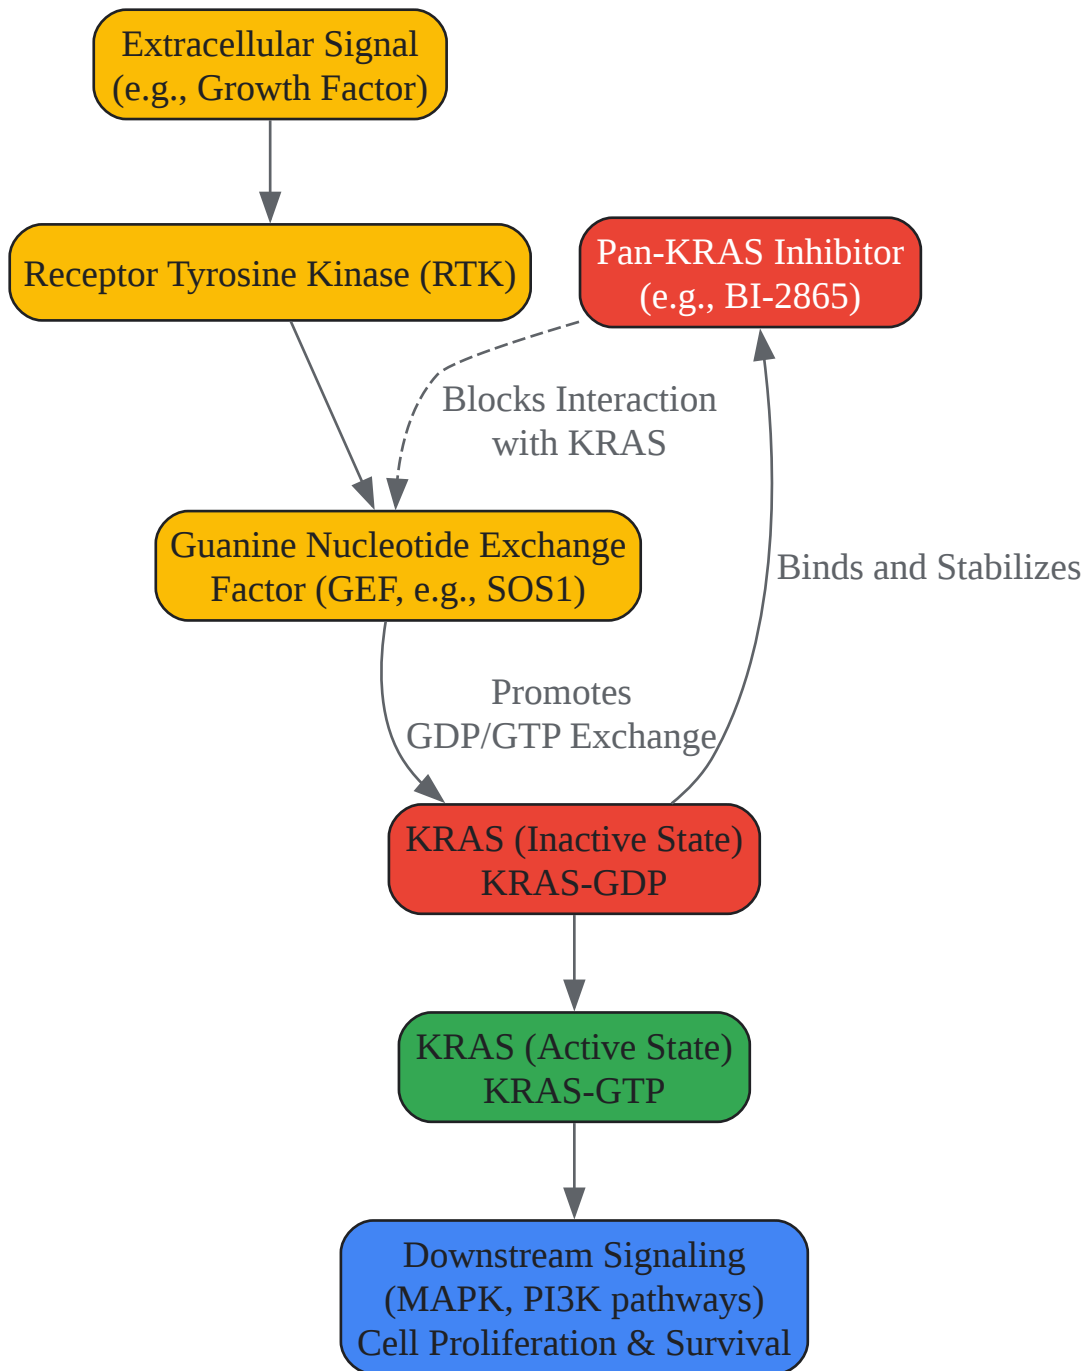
Extracellular Signal
(e.g., Growth Factor)

Receptor Tyrosine Kinase (RTK)

Pan-KRAS Inhibitor
(e.g., BI-2865)

Blocks Interaction
with KRAS

Guanine Nucleotide Exchange
Factor (GEF, e.g., SOS1)

Binds and Stabilizes

Promotes
GDP/GTP Exchange

KRAS (Inactive State)
KRAS-GDP

KRAS (Active State)
KRAS-GTP

Downstream Signaling
(MAPK, PI3K pathways)
Cell Proliferation & Survival